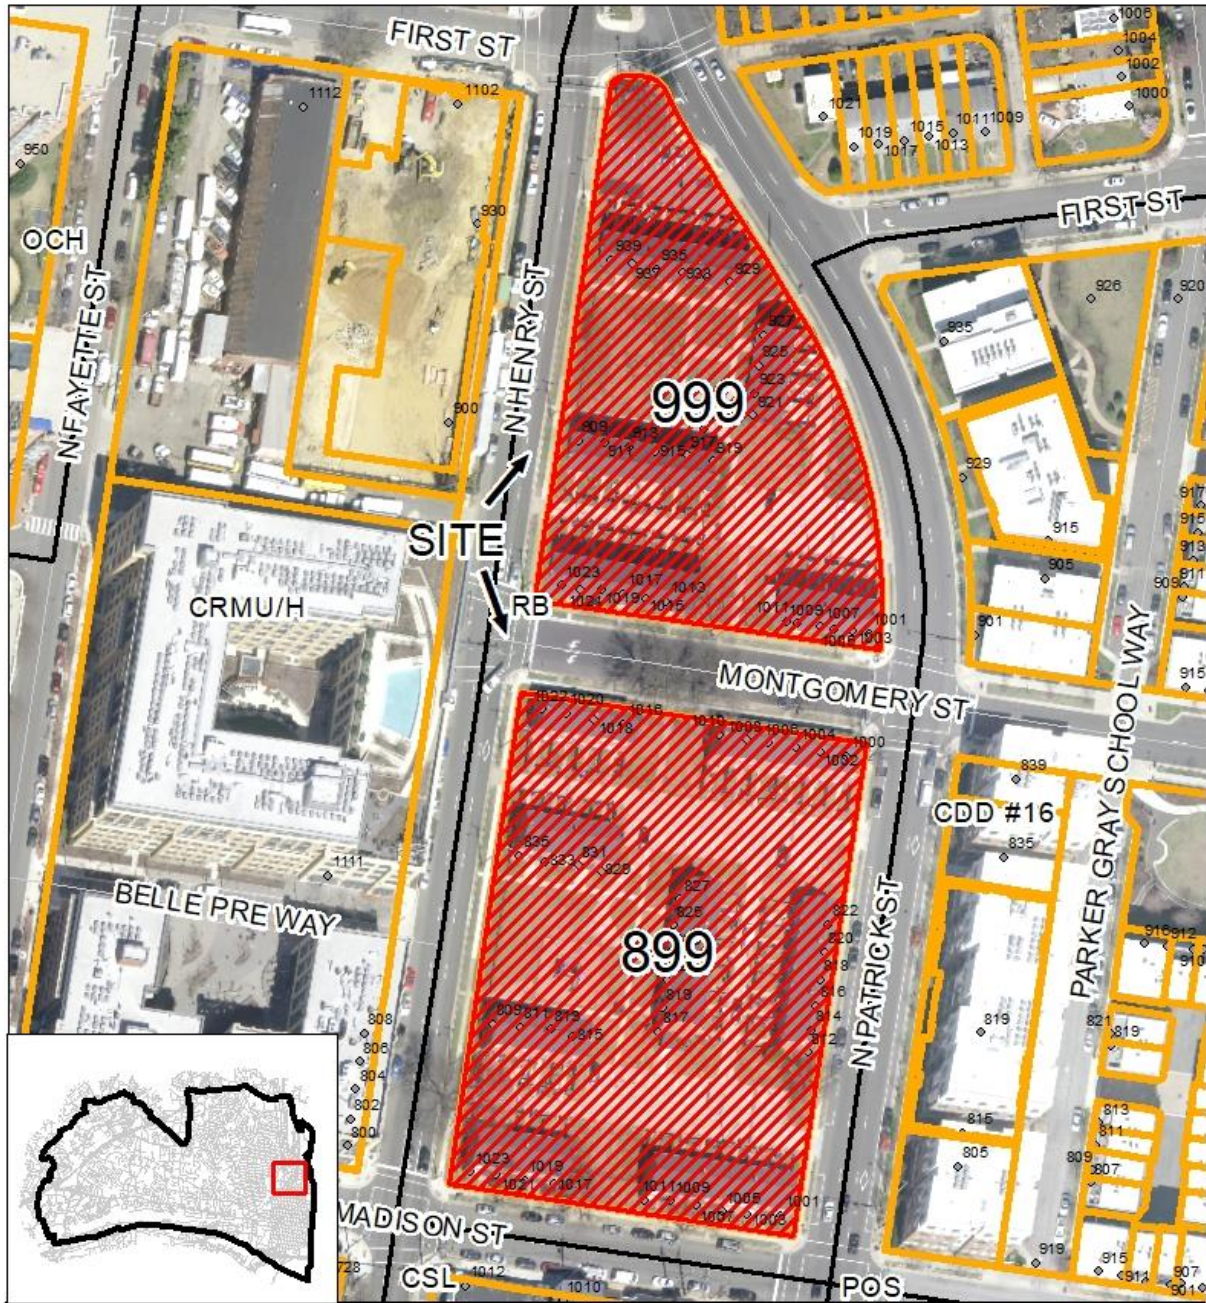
FIRST ST
1006
1004
1002
1000
1112
1102
1021
1019
1015
1011
1009
1017
1013
950
FIRST ST
930
OCH
939
935
929
939
933
926
920
N HENRY ST
927
935
N FAYETTE ST
925
923
999
921
900
909
913
917
919
911
915
929
917
915
SITE
913
905
909
911
CRMU/H
1023
1017
1013
RB
1021
1019
1015
1011
1009
1007
1001
901
1005
1003
MONTGOMERY ST
PARKER GRAY SCHOOL WAY
915
1022
1020
1016
1018
1010
1008
1006
1004
1000
1002
839
CDD #16
835
835
833
831
825
1111
827
BELLE PRE WAY
825
822
820
899
916
912
818
910
816
819
808
819
809
811
813
815
817
821
819
806
815
814
804
812
802
813
800
815
811
805
1023
1019
809
807
1021
1017
1011
1009
1005
1001
1007
1003
MADISON ST
919
915
911
907
901
728
CSL
1012
1010
POS